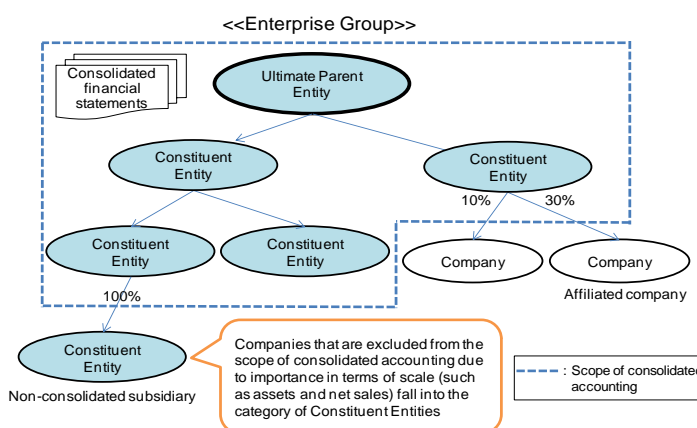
<<Enterprise Group>>

Consolidated financial statements

Ultimate Parent Entity

Constituent Entity

Constituent Entity

Constituent Entity

Constituent Entity

10%

30%

Company

Company

Affiliated company

100%

Constituent Entity

Non-consolidated subsidiary

Companies that are excluded from the scope of consolidated accounting due to importance in terms of scale (such as assets and net sales) fall into the category of Constituent Entities

: Scope of consolidated accounting